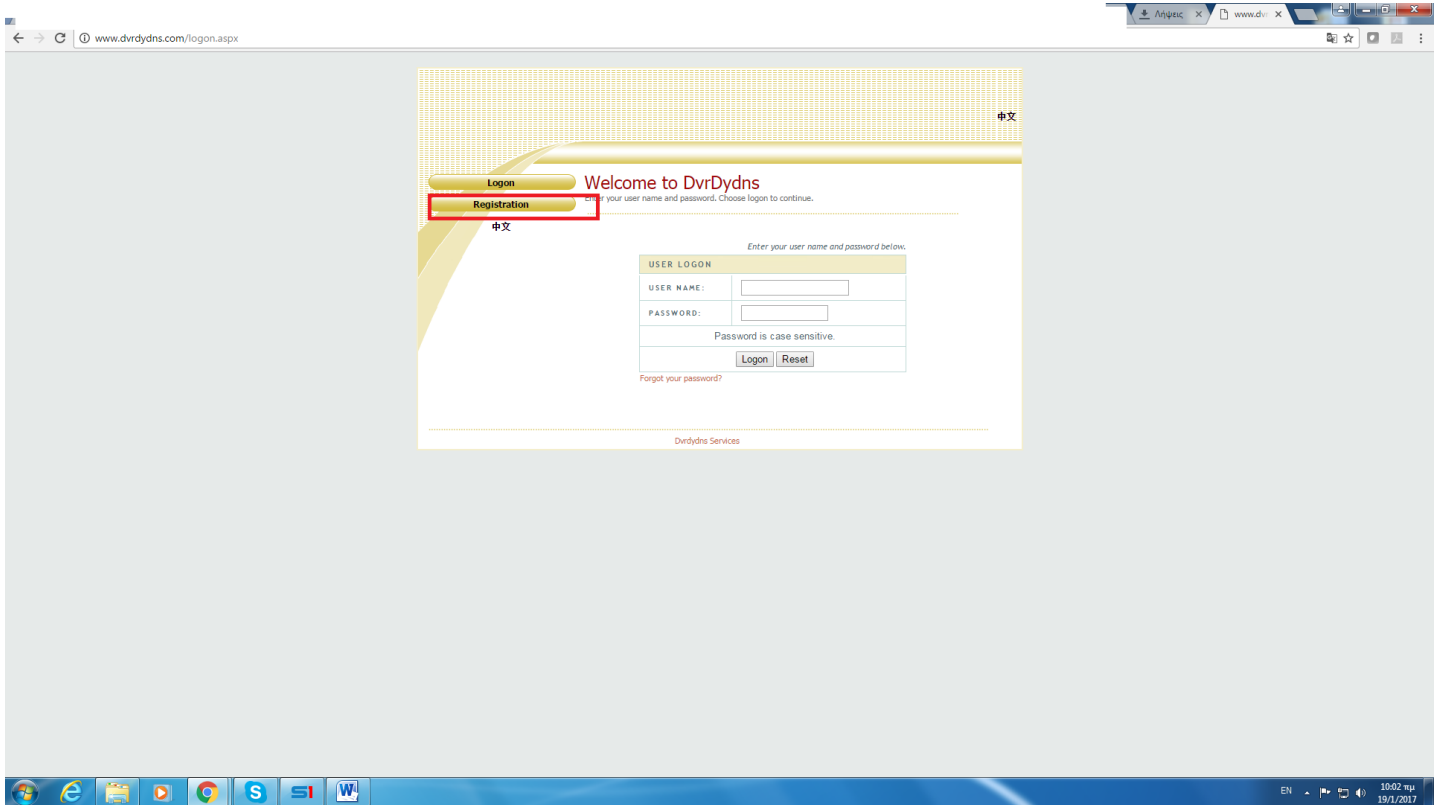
Λήψεις ×
www.dv ×

www.dvrdydns.com/logon.aspx

中文

Logon
Registration
中文

Welcome to DvrDydns
Enter your user name and password. Choose logon to continue.

Enter your user name and password below.

| USER LOGON | |
|---|---|
| USER NAME: | |
| PASSWORD: | |
| Password is case sensitive. | |
| Logon Reset | |

Forgot your password?

Dvrdydns Services

EN
10:02 πμ
19/1/2017